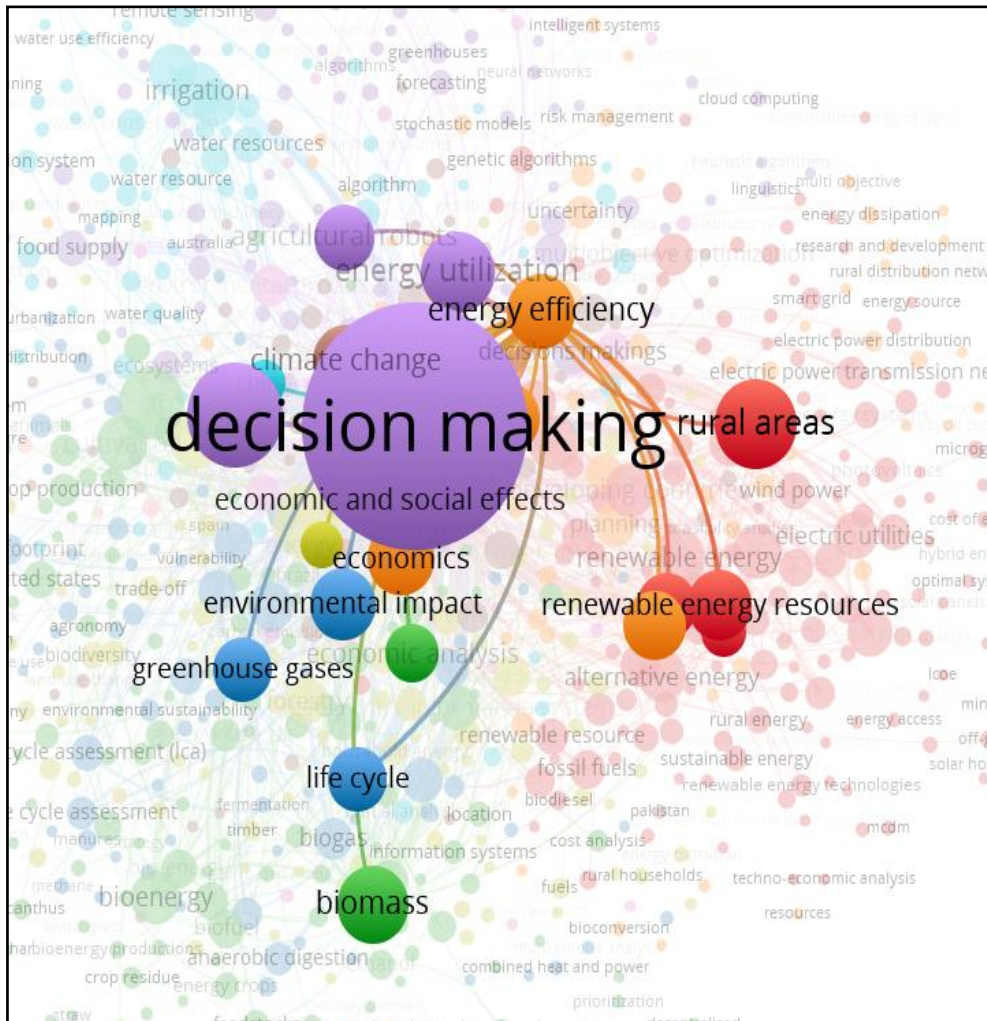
remote sensing
water use efficiency
intelligent systems
greenhouses
algorithms
neural networks
forecasting
ning
irrigation
cloud computing
stochastic models
risk management
water resources
on system
genetic algorithms
water resource
linguistics
multi objective
algorithm
mapping
uncertainty
energy dissipation
food supply
australia
agricultural robots
research and development
multiobjective optimization
energy utilization
rural distribution netw
smart grid
energy source
urbanization
water quality
energy efficiency
distribution
ecosystems
climate change
decisions makings
electric power distribution
electric power transmission ne
decision making
rural areas
microg
op production
economic and social effects
wind power
spain
planning
cost of
ootprint
vulnerability
economics
renewable energy
electric utilities
hybrid en
ted states
trade-off
optimal sy
environmental impact
renewable energy resources
agronomy
biodiversity
economic analysis
greenhouse gases
alternative energy
lcoe
environmental sustainability
forestry
rural energy
energy access
ycle assessment (lca)
renewable resource
sustainable energy
fossil fuels
solar ho
renewable energy technologies
life cycle
biodiesel
pakistan
cycle assessment
fermentation
timber
location
mcdm
manures
biogas
cost analysis
information systems
rural households
techno-economic analysis
methane
bioenergy
fuels
anthus
biomass
resources
biofuel
bioconversion
harbioenergy productions
anaerobic digestion
crop residue
combined heat and power
energy crops
prioritization
straw